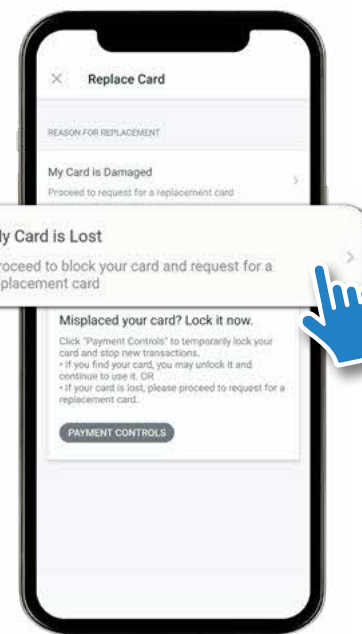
× Replace Card

REASON FOR REPLACEMENT

My Card is Damaged
Proceed to request for a replacement card

ly Card is Lost
roceed to block your card and request for a eplacement card

Misplaced your card? Lock it now.
Click "Payment Controls" to temporarily lock your card and stop new transactions.
• If you find your card, you may unlock it and continue to use it. OR
• If your card is lost, please proceed to request for a replacement card.

PAYMENT CONTROLS